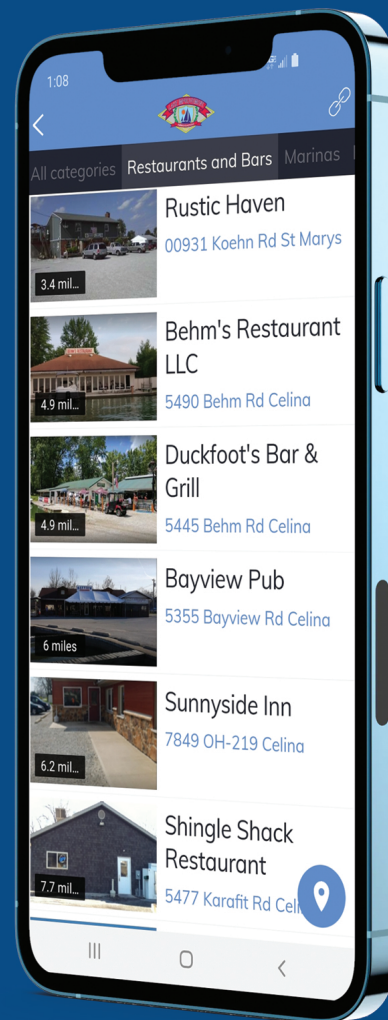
1:08

All categories | Restaurants and Bars | Marinas

3.4 mil...
Rustic Haven
00931 Koehn Rd St Marys

4.9 mil...
Behm's Restaurant LLC
5490 Behm Rd Celina

4.9 mil...
Duckfoot's Bar & Grill
5445 Behm Rd Celina

6 miles
Bayview Pub
5355 Bayview Rd Celina

6.2 mil...
Sunnyside Inn
7849 OH-219 Celina

7.7 mil...
Shingle Shack Restaurant
5477 Karafit Rd Cel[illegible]